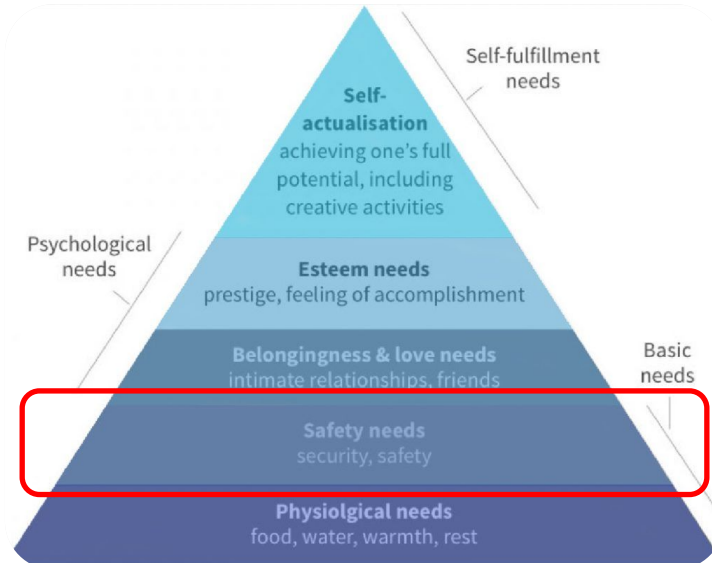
Self-fulfillment needs

Self-actualisation
achieving one's full potential, including creative activities

Psychological needs

Esteem needs
prestige, feeling of accomplishment

Belongingness & love needs
intimate relationships, friends

Basic needs

Safety needs
security, safety

Physiolgical needs
food, water, warmth, rest